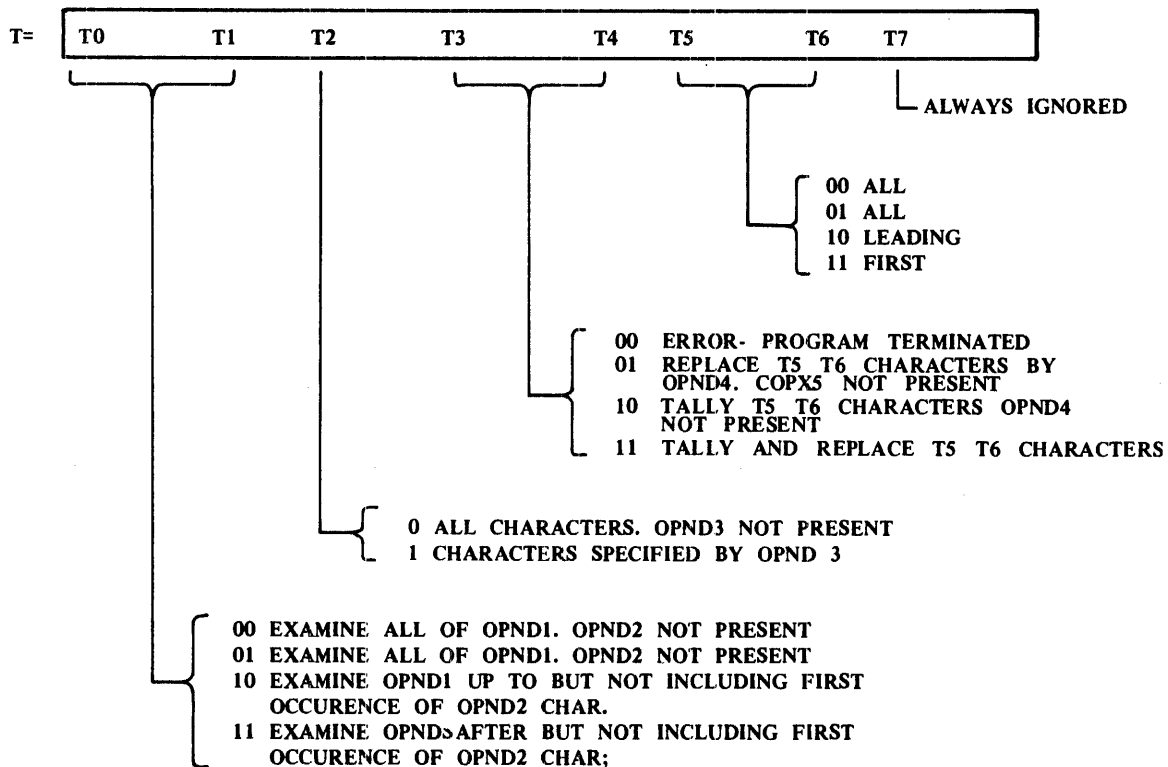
T= T0 T1 T2 T3 T4 T5 T6 T7

ALWAYS IGNORED

00 ALL
01 ALL
10 LEADING
11 FIRST

00 ERROR- PROGRAM TERMINATED
01 REPLACE T5 T6 CHARACTERS BY OPND4. COPX5 NOT PRESENT
10 TALLY T5 T6 CHARACTERS OPND4 NOT PRESENT
11 TALLY AND REPLACE T5 T6 CHARACTERS

0 ALL CHARACTERS. OPND3 NOT PRESENT
1 CHARACTERS SPECIFIED BY OPND 3

00 EXAMINE ALL OF OPND1. OPND2 NOT PRESENT
01 EXAMINE ALL OF OPND1. OPND2 NOT PRESENT
10 EXAMINE OPND1 UP TO BUT NOT INCLUDING FIRST OCCURENCE OF OPND2 CHAR.
11 EXAMINE OPND AFTER BUT NOT INCLUDING FIRST OCCURENCE OF OPND2 CHAR;